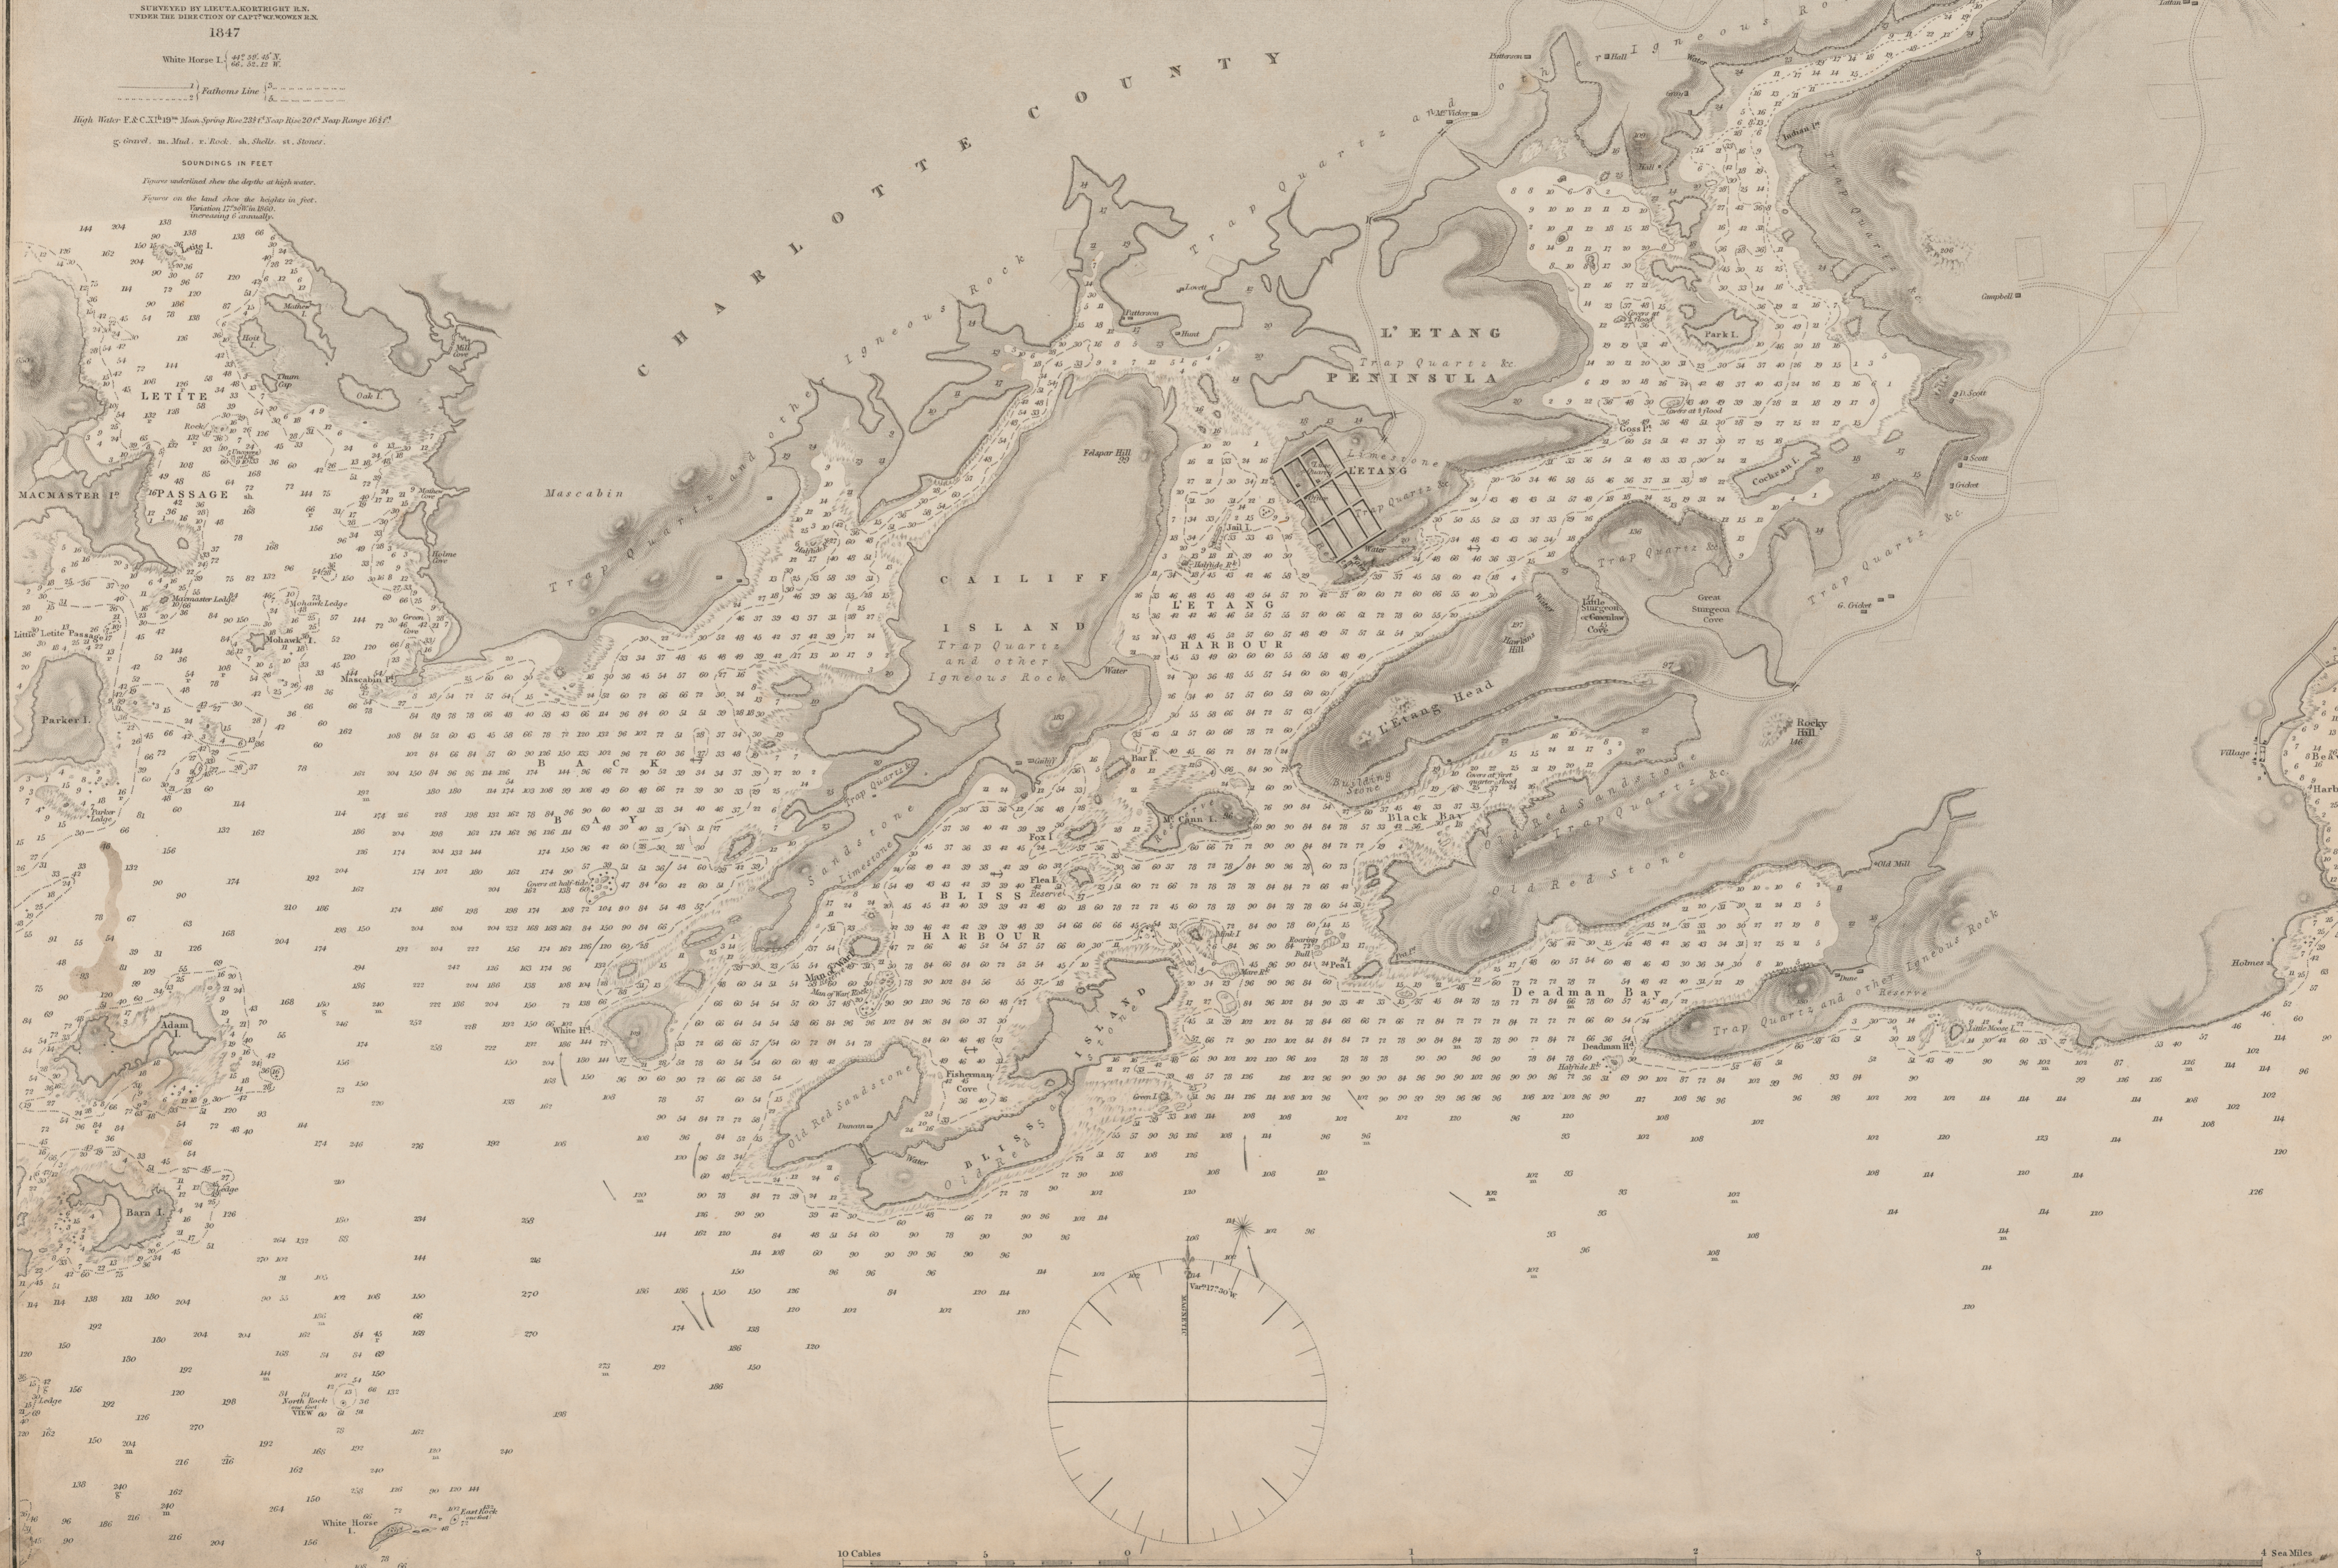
SURVEYED BY LIEUT. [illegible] R.N.
UNDER THE DIRECTION OF CAPT. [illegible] R.N.
1847

White Horse I. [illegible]

Fathoms Line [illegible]

High Water F. & C. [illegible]

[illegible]

SOUNDINGS IN FEET

Figures underlined show the depths at high water.
Figures on the land show the heights in feet.
Variation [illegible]

CHARLOTTE COUNTY

Igneous Rock

Trap Quartz &c.

L'ETANG
PENINSULA

LETITE
PASSAGE

MACMASTER I.

Mascabin

CAILIFF
ISLAND
Trap Quartz
and other
Igneous Rock

Felspar Hill

L'ETANG
HARBOUR

LETANG

Limestone

L'Etang Head

Trap Quartz

Little Bald Hill

Great Sturgeon Cove

Cockburn I.

Park I.

Rocky Hill

Black Bay

Old Red Sandstone

Old Red Stone

Trap Quartz and other Igneous Rock

Deadman Bay

BACK BAY

BLISS HARBOUR

BLISS ISLAND

O'BRIENS

Old Red Sandstone

Fishermans Cove

Sandstone

Limestone

Parker I.

Adam I.

Barn I.

White Horse I.

White Horse

Fox I.

Hog I.

Campbell

Old Mill

Holmes

Village

Water

10 Cables 5 0 1 2 3 4 Sea Miles